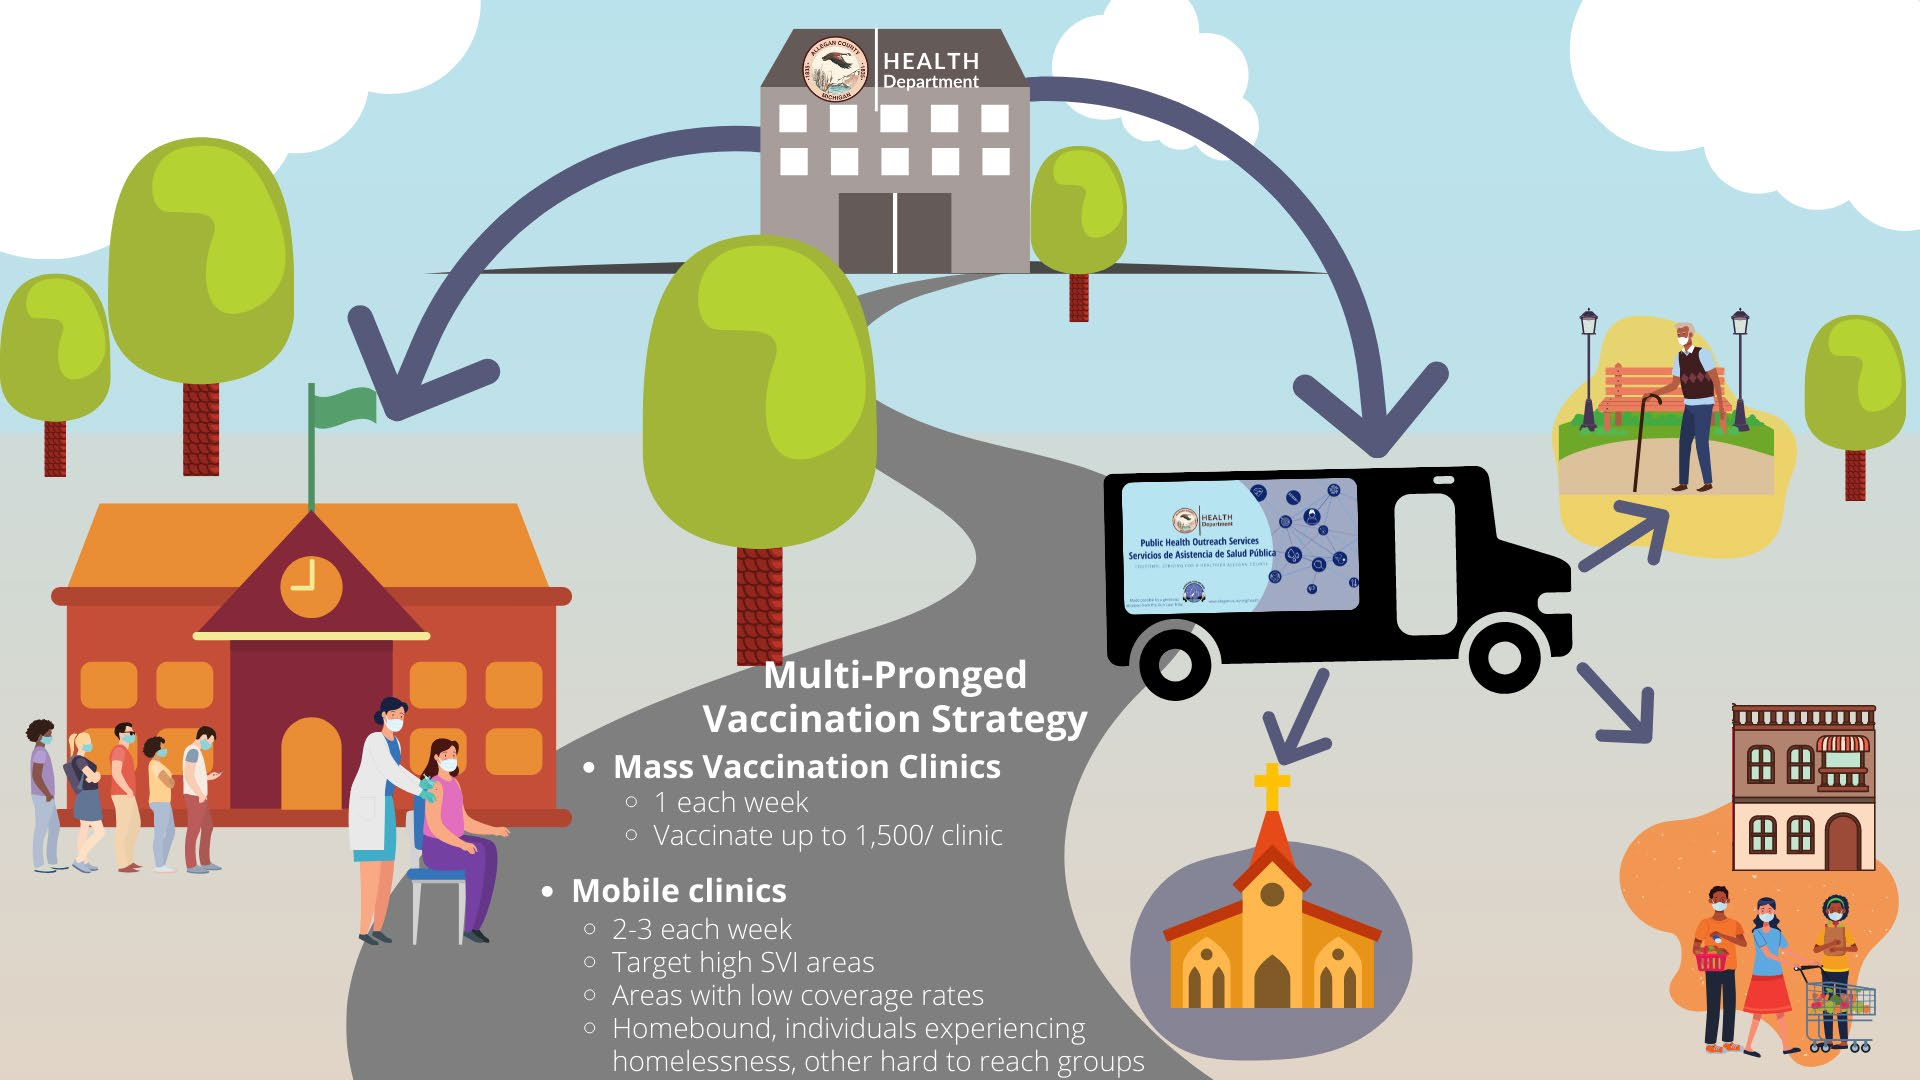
ALLEGAN COUNTY MICHIGAN

HEALTH Department

HEALTH Department
Public Health Outreach Services
Servicios de Asistencia de Salud Pública
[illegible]

Multi-Pronged Vaccination Strategy

- Mass Vaccination Clinics
  - 1 each week
  - Vaccinate up to 1,500/ clinic
- Mobile clinics
  - 2-3 each week
  - Target high SVI areas
  - Areas with low coverage rates
  - Homebound, individuals experiencing homelessness, other hard to reach groups